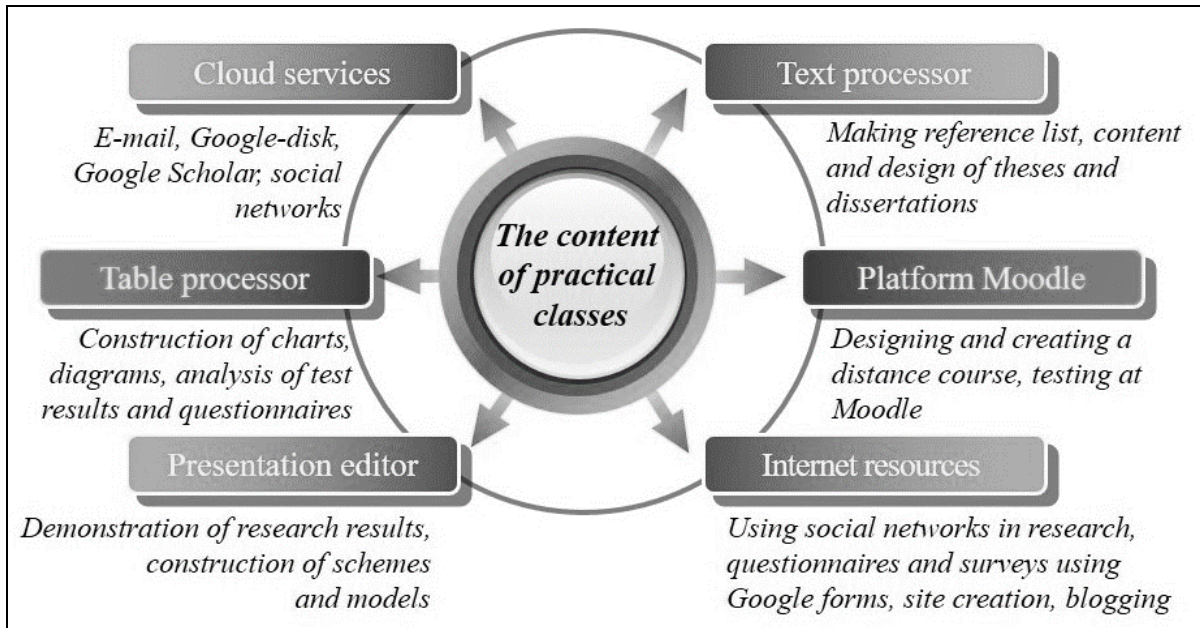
The content of practical classes

Cloud services

E-mail, Google-disk, Google Scholar, social networks

Text processor

Making reference list, content and design of theses and dissertations

Table processor

Construction of charts, diagrams, analysis of test results and questionnaires

Platform Moodle

Designing and creating a distance course, testing at Moodle

Presentation editor

Demonstration of research results, construction of schemes and models

Internet resources

Using social networks in research, questionnaires and surveys using Google forms, site creation, blogging